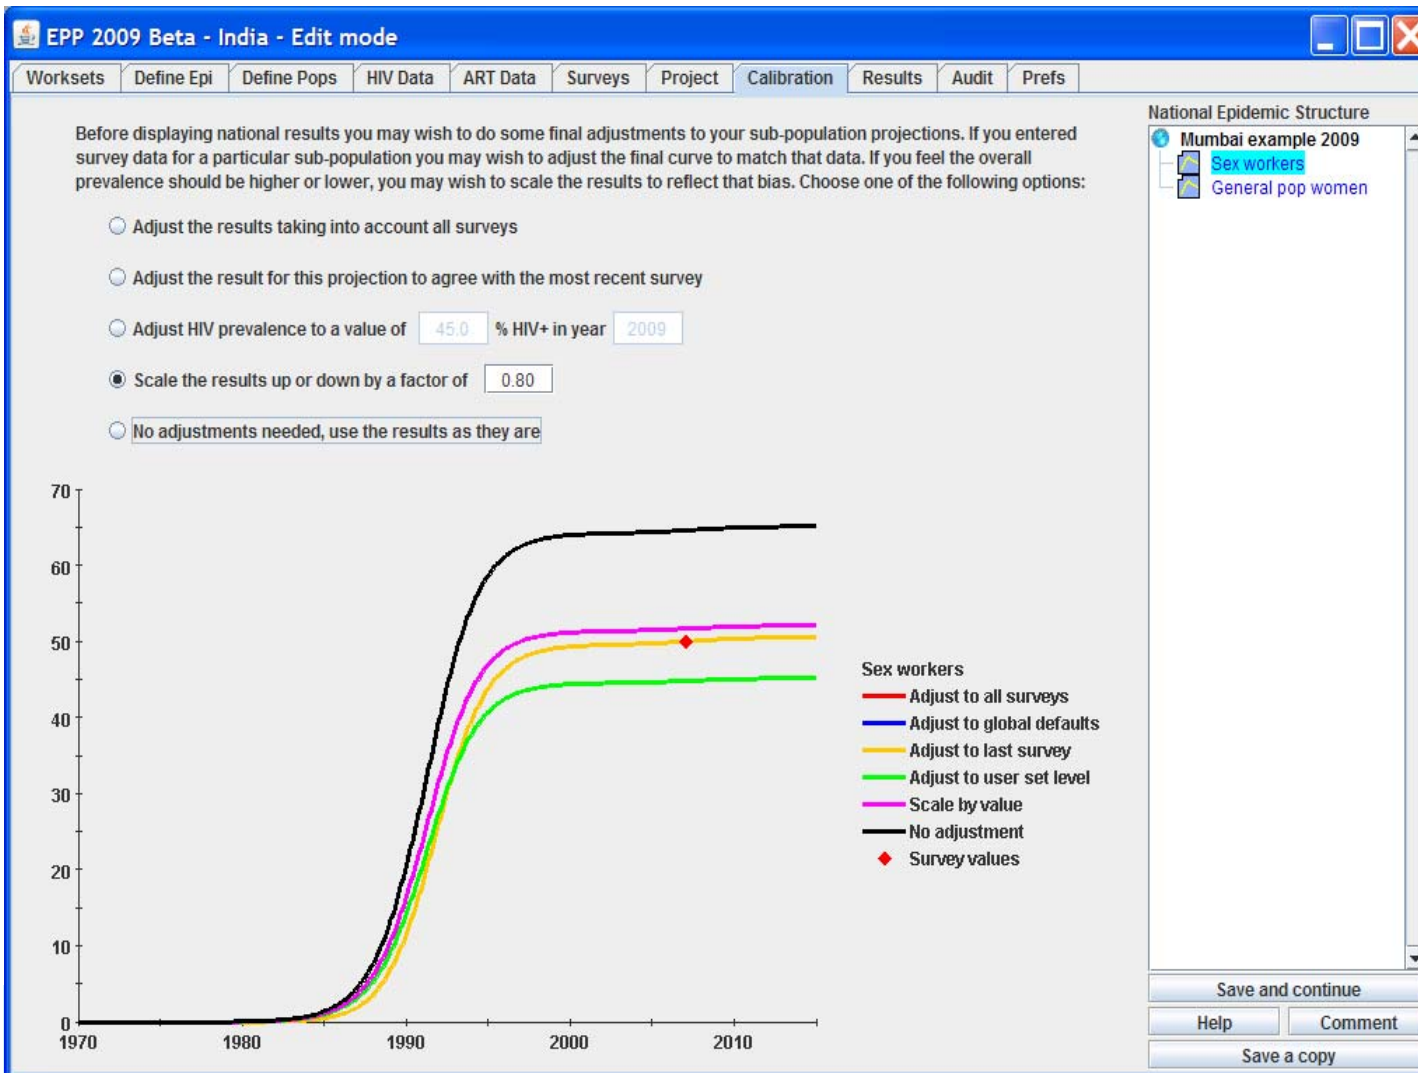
EPP 2009 Beta - India - Edit mode

Worksets | Define Epi | Define Pops | HIV Data | ART Data | Surveys | Project | Calibration | Results | Audit | Prefs

Before displaying national results you may wish to do some final adjustments to your sub-population projections. If you entered survey data for a particular sub-population you may wish to adjust the final curve to match that data. If you feel the overall prevalence should be higher or lower, you may wish to scale the results to reflect that bias. Choose one of the following options:

Adjust the results taking into account all surveys

Adjust the result for this projection to agree with the most recent survey

Adjust HIV prevalence to a value of 45.0 % HIV+ in year 2009

Scale the results up or down by a factor of 0.80

No adjustments needed, use the results as they are

70
60
50
40
30
20
10
0
1970 1980 1990 2000 2010

Sex workers
Adjust to all surveys
Adjust to global defaults
Adjust to last survey
Adjust to user set level
Scale by value
No adjustment
Survey values

National Epidemic Structure
Mumbai example 2009
Sex workers
General pop women

Save and continue
Help
Comment
Save a copy